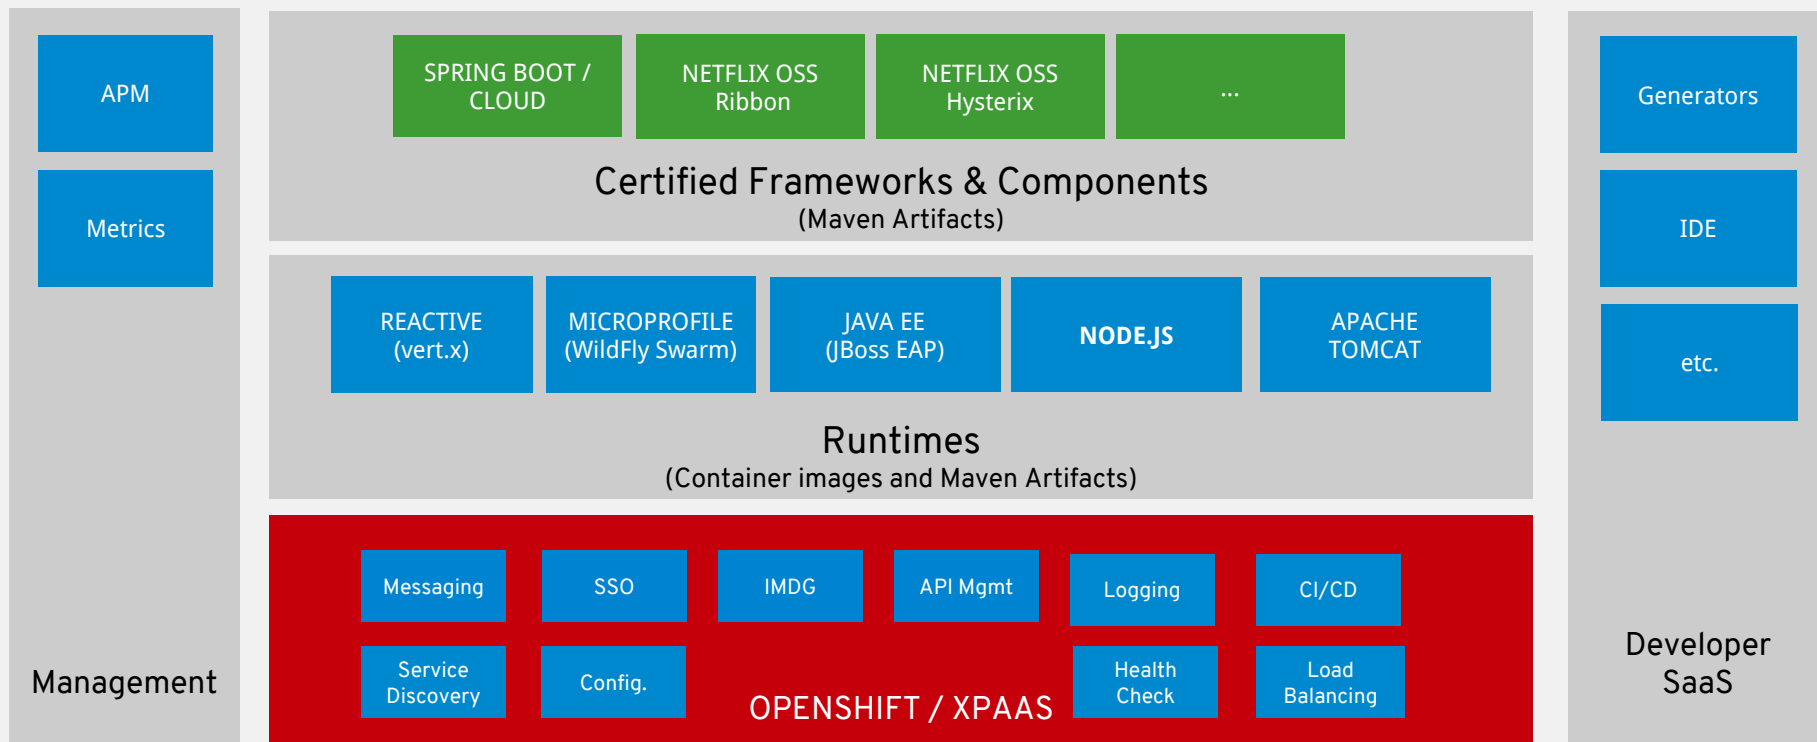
APM

Metrics

Management

SPRING BOOT / CLOUD

NETFLIX OSS Ribbon

NETFLIX OSS Hysterix

...

Certified Frameworks & Components
(Maven Artifacts)

REACTIVE (vert.x)

MICROPROFILE (WildFly Swarm)

JAVA EE (JBoss EAP)

NODE.JS

APACHE TOMCAT

Runtimes
(Container images and Maven Artifacts)

Messaging

SSO

IMDG

API Mgmt

Logging

CI/CD

Service Discovery

Config.

OPENSHIFT / XPAAS

Health Check

Load Balancing

Generators

IDE

etc.

Developer SaaS